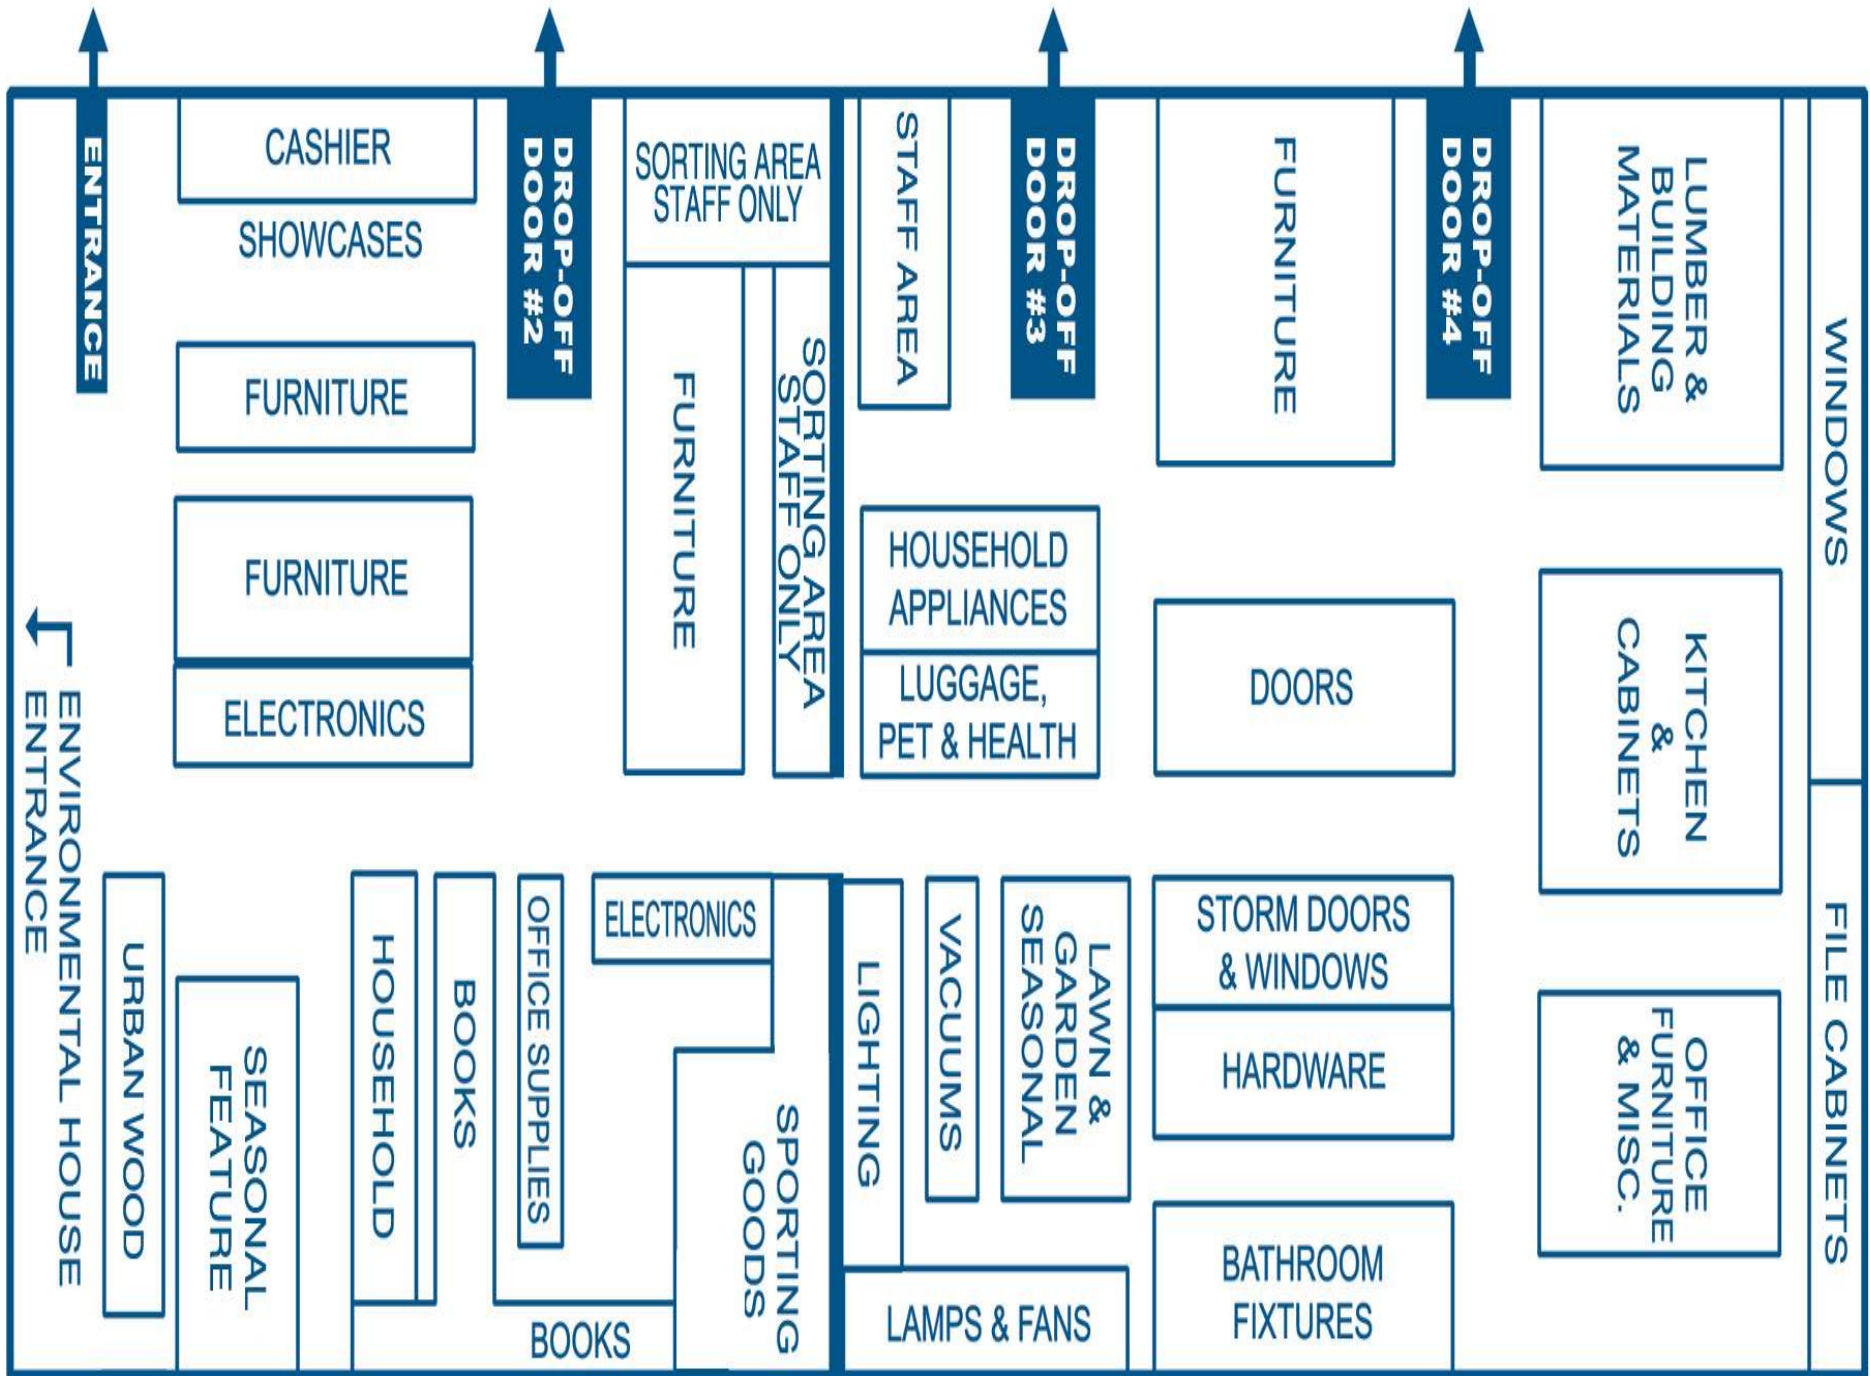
ENTRANCE

CASHIER

SHOWCASES

DROP-OFF DOOR #2

SORTING AREA STAFF ONLY

STAFF AREA

DROP-OFF DOOR #3

FURNITURE

DROP-OFF DOOR #4

LUMBER & BUILDING MATERIALS

WINDOWS

FURNITURE

FURNITURE

SORTING AREA STAFF ONLY

FURNITURE

HOUSEHOLD APPLIANCES

LUGGAGE, PET & HEALTH

DOORS

KITCHEN & CABINETS

ELECTRONICS

ENVIRONMENTAL HOUSE ENTRANCE

URBAN WOOD

SEASONAL FEATURE

HOUSEHOLD

BOOKS

OFFICE SUPPLIES

ELECTRONICS

SPORTING GOODS

BOOKS

LIGHTING

VACUUMS

LAWN & GARDEN SEASONAL

LAMPS & FANS

STORM DOORS & WINDOWS

HARDWARE

BATHROOM FIXTURES

OFFICE FURNITURE & MISC.

FILE CABINETS